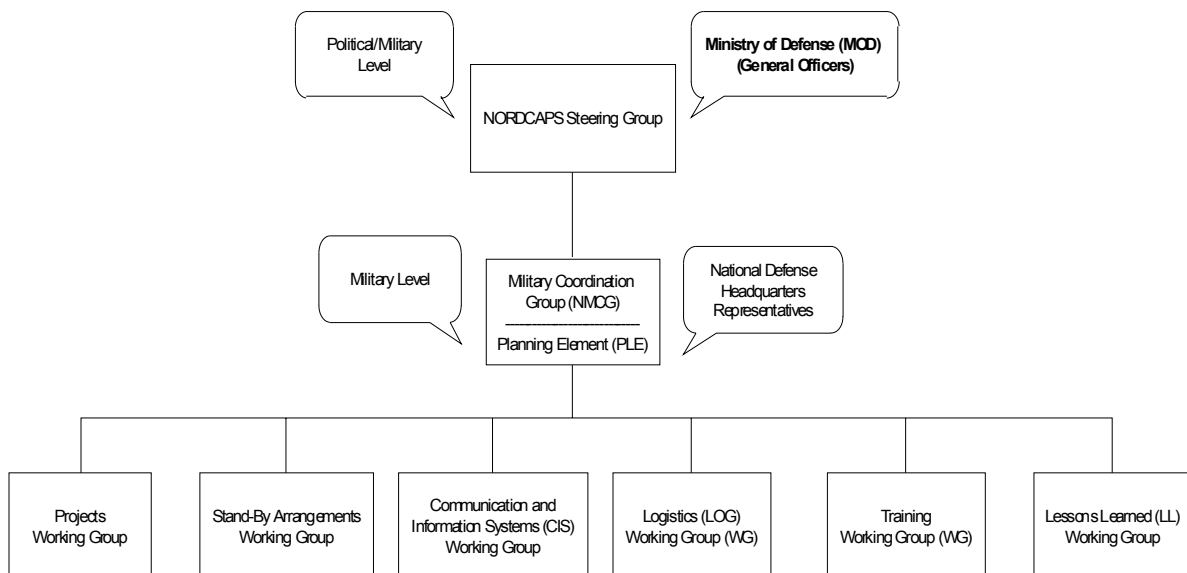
Political/Military Level

Ministry of Defense (MOD) (General Officers)

NORDCAPS Steering Group

Military Level

Military Coordination Group (NMCG)

Planning Element (PLE)

National Defense Headquarters Representatives

Projects Working Group

Stand-By Arrangements Working Group

Communication and Information Systems (CIS) Working Group

Logistics (LOG) Working Group (WG)

Training Working Group (WG)

Lessons Learned (LL) Working Group